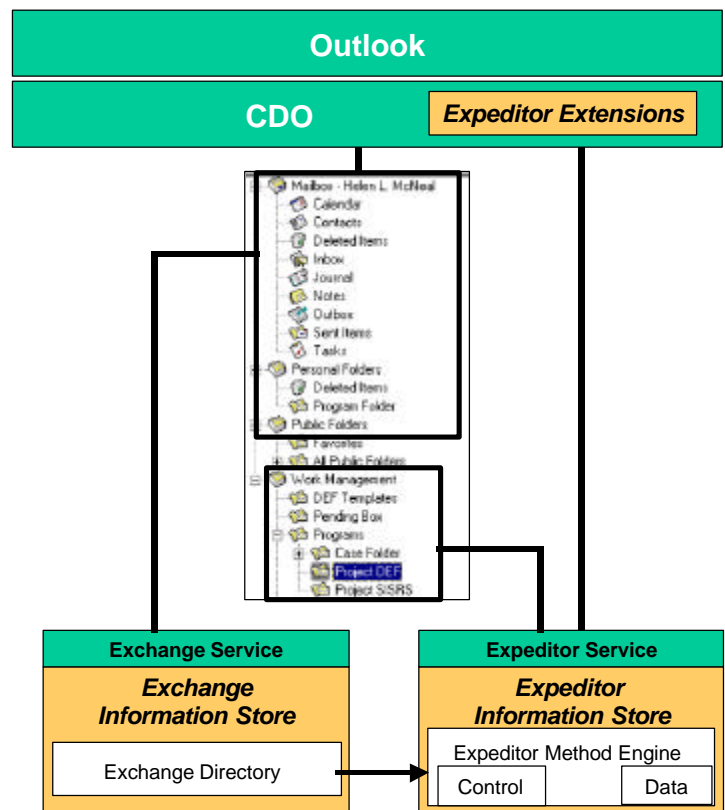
Outlook

CDO

Expeditor Extensions

Mailbox - Helen L. McNeal
Calendar
Contacts
Deleted Items
Inbox
Journal
Notes
Outbox
Sent Items
Tasks
Personal Folders
Deleted Items
Program Folder
Public Folders
Favorites
All Public Folders
Work Management
DEF Templates
Pending Box
Programs
Case Folder
Project DEF
Project SISRS

Exchange Service

Exchange Information Store

Exchange Directory

Expeditor Service

Expeditor Information Store

Expeditor Method Engine

Control

Data